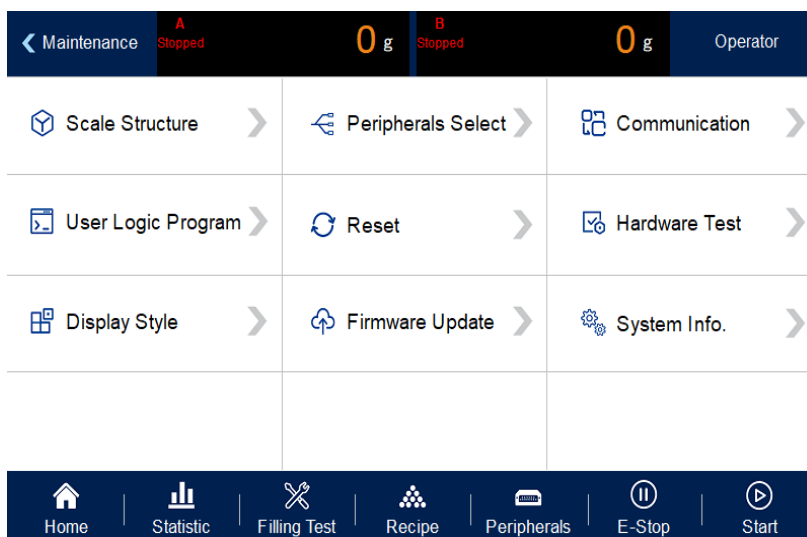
Maintenance
A
Stopped
0 g
B
Stopped
0 g
Operator

Scale Structure
Peripherals Select
Communication
User Logic Program
Reset
Hardware Test
Display Style
Firmware Update
System Info.

Home
Statistic
Filling Test
Recipe
Peripherals
E-Stop
Start